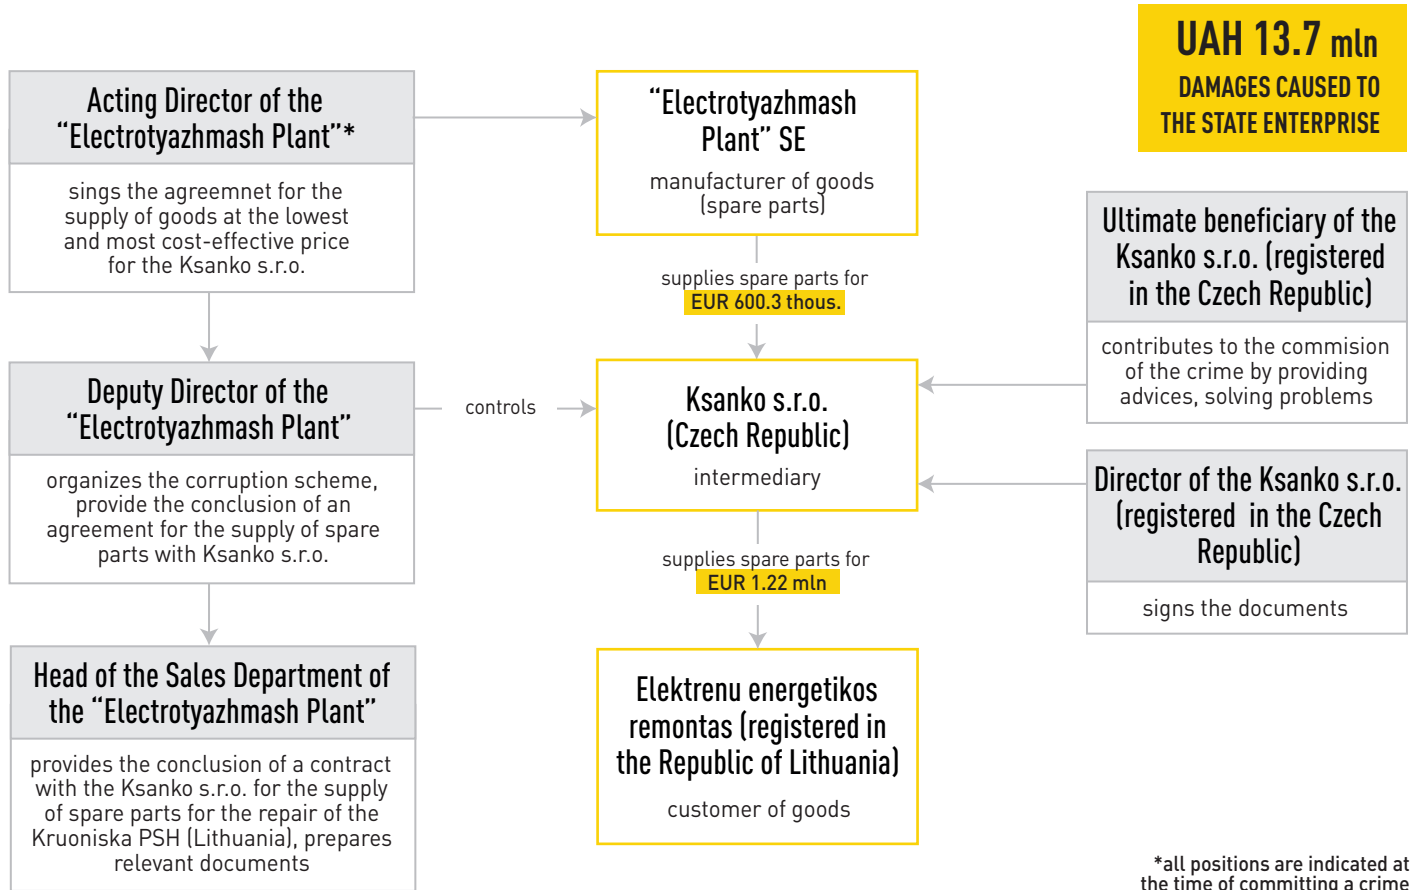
UAH 13.7 mln
DAMAGES CAUSED TO THE STATE ENTERPRISE

Acting Director of the "Electrotyazhmash Plant"*

sings the agreemnet for the supply of goods at the lowest and most cost-effective price for the Ksanko s.r.o.

"Electrotyazhmash Plant" SE

manufacturer of goods (spare parts)

supplies spare parts for EUR 600.3 thous.

Ultimate beneficiary of the Ksanko s.r.o. (registered in the Czech Republic)

contributes to the commision of the crime by providing advices, solving problems

Deputy Director of the "Electrotyazhmash Plant"

organizes the corruption scheme, provide the conclusion of an agreement for the supply of spare parts with Ksanko s.r.o.

controls

Ksanko s.r.o. (Czech Republic)

intermediary

Director of the Ksanko s.r.o. (registered in the Czech Republic)

signs the documents

supplies spare parts for EUR 1.22 mln

Head of the Sales Department of the "Electrotyazhmash Plant"

provides the conclusion of a contract with the Ksanko s.r.o. for the supply of spare parts for the repair of the Kruoniska PSH (Lithuania), prepares relevant documents

Elektrenu energetikos remontas (registered in the Republic of Lithuania)

customer of goods

*all positions are indicated at the time of committing a crime